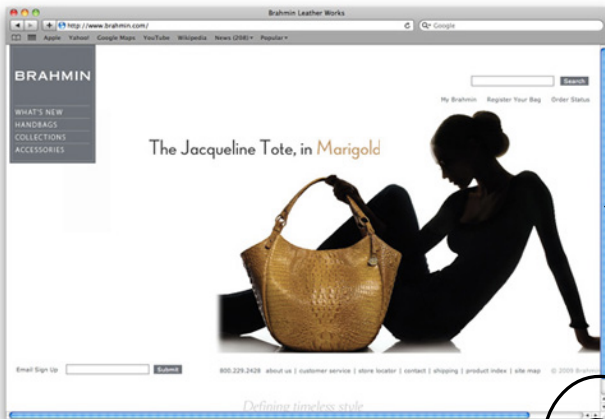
Brahmin Leather Works

http://www.brahmin.com/

Google

Apple Yahoo! Google Maps YouTube Wikipedia News (208) Popular

BRAHMIN

WHAT'S NEW
HANDBAGS
COLLECTIONS
ACCESSORIES

Search

My Brahmin Register Your Bag Order Status

The Jacqueline Tote, in Marigold

Email Sign Up Submit

800.229.2428 about us | customer service | store locator | contact | shipping | product index | site map © 2009 Brahmin

Defining timeless style